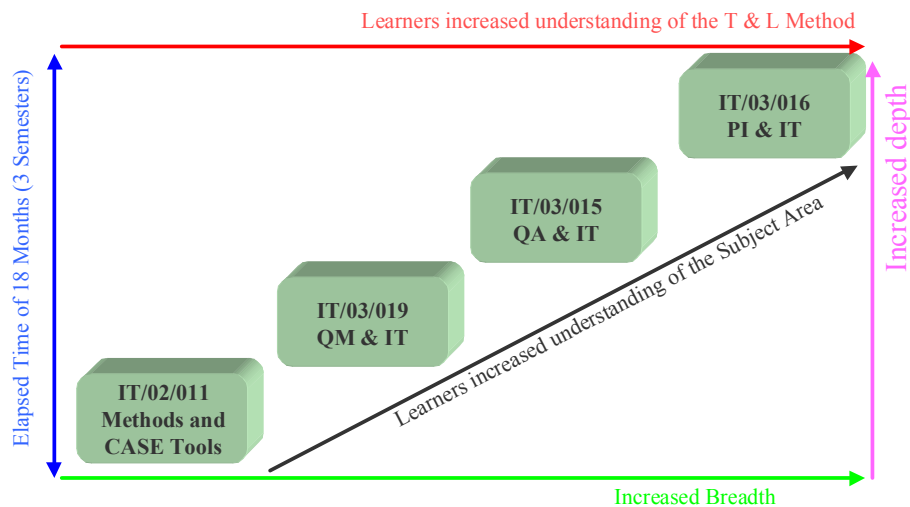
Learners increased understanding of the T & L Method

Elapsed Time of 18 Months (3 Semesters)

IT/03/016
PI & IT

IT/03/015
QA & IT

IT/03/019
QM & IT

IT/02/011
Methods and
CASE Tools

Learners increased understanding of the Subject Area

Increased depth

Increased Breadth